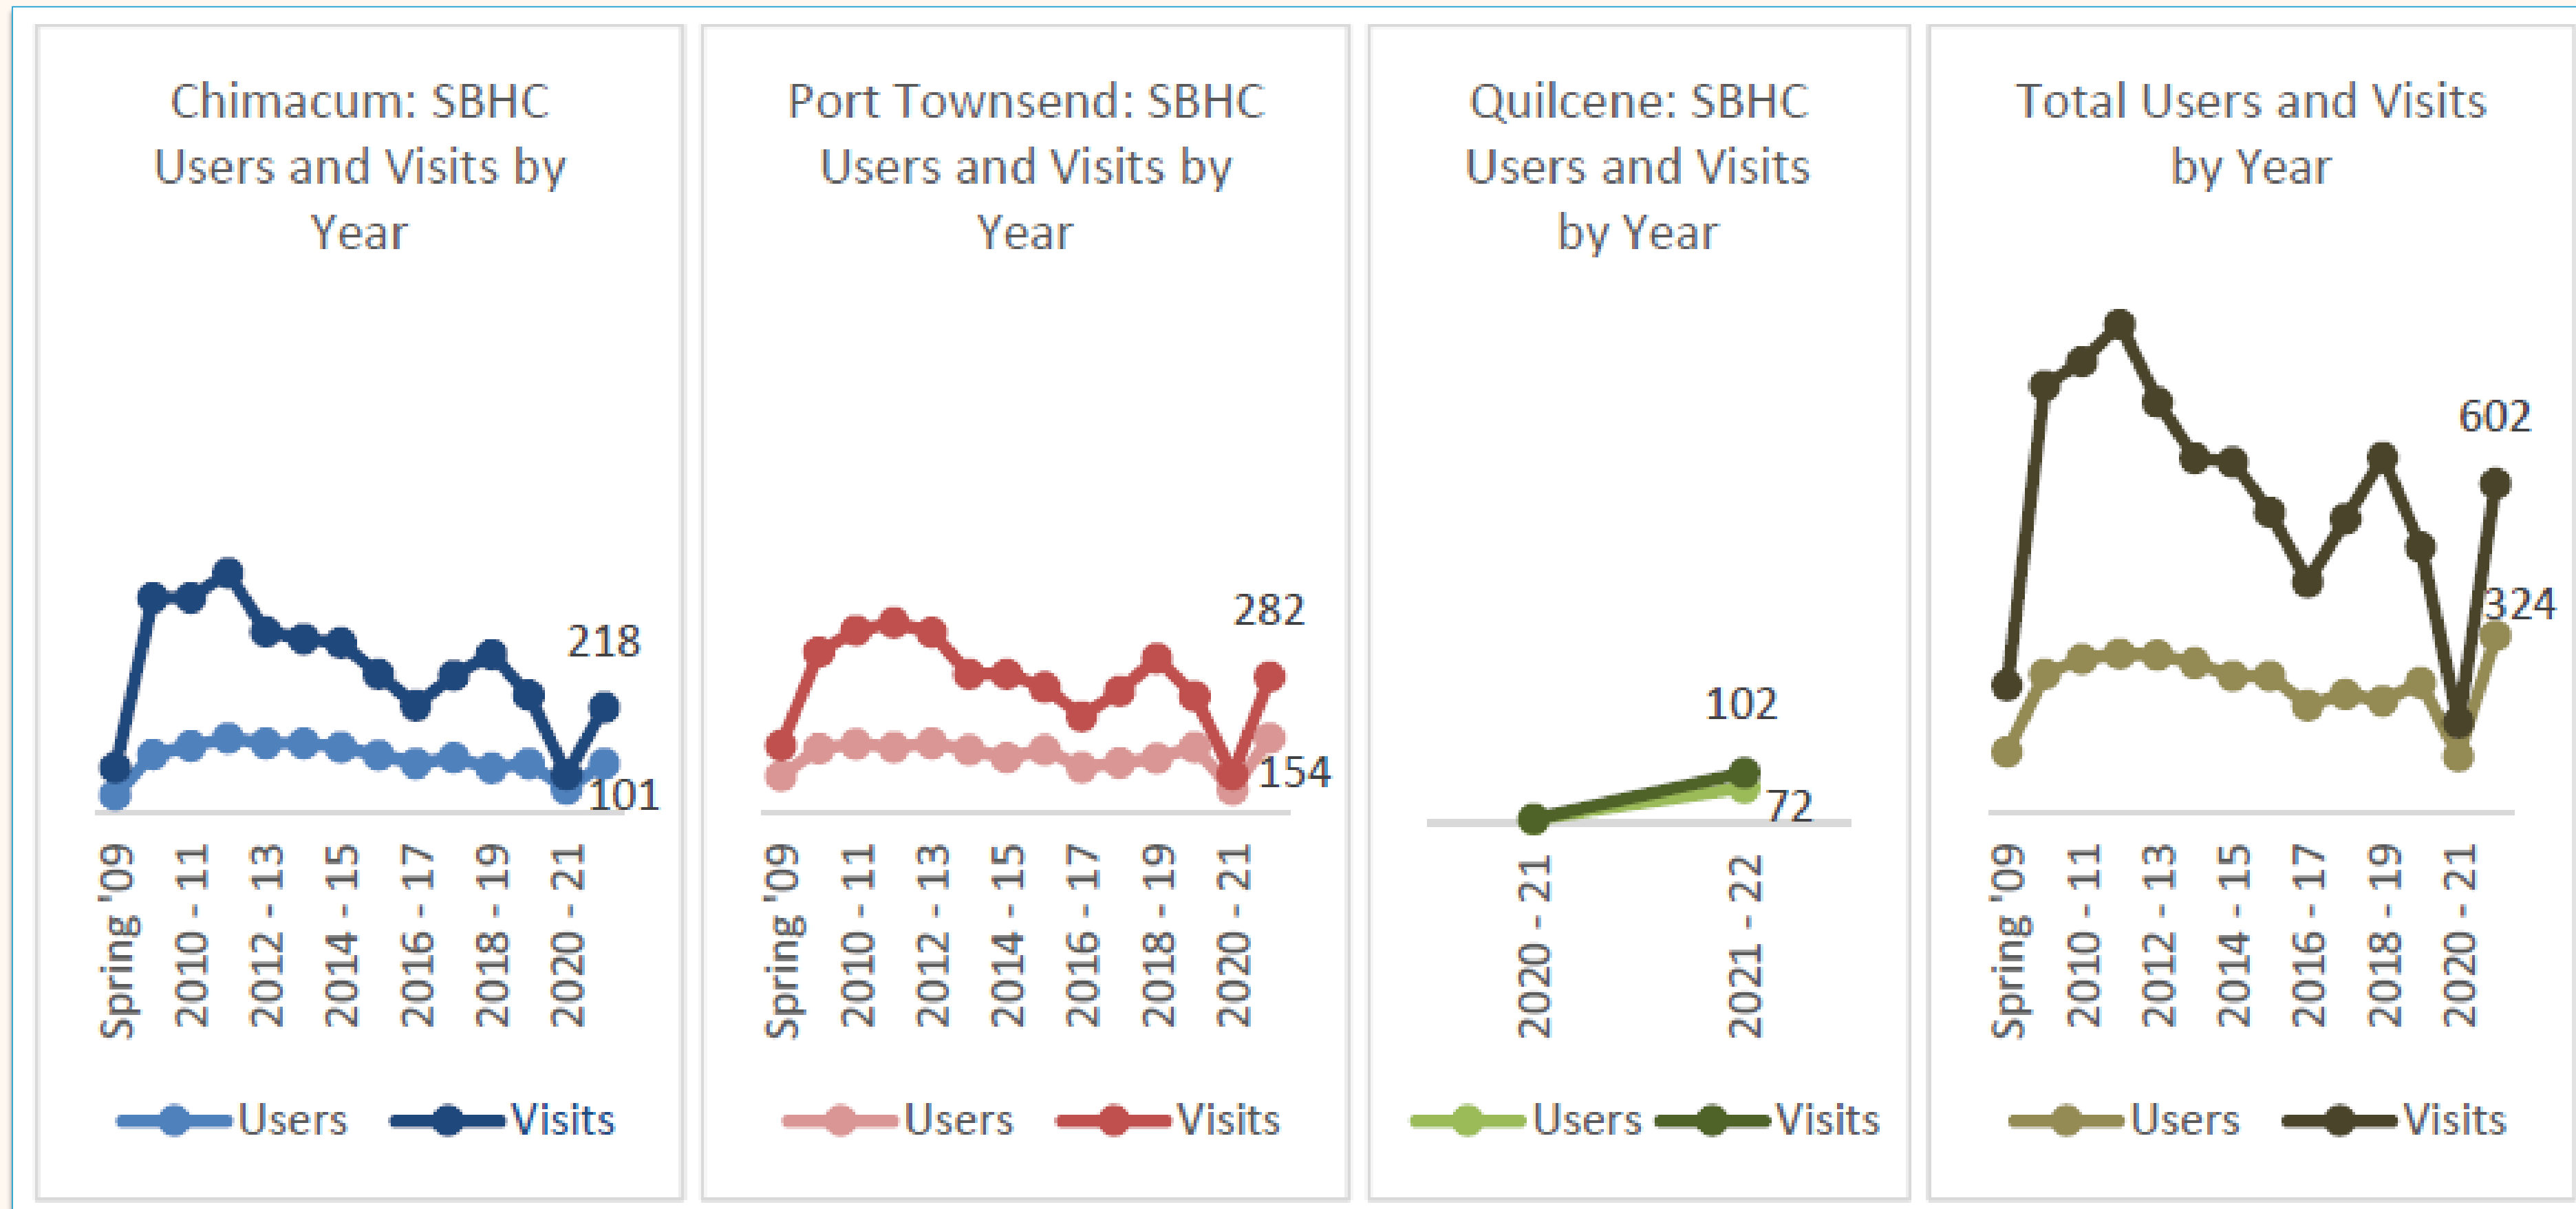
Chimacum: SBHC Users and Visits by Year

218

101

Spring '09
2010 - 11
2012 - 13
2014 - 15
2016 - 17
2018 - 19
2020 - 21

Users Visits

Port Townsend: SBHC Users and Visits by Year

282

154

Spring '09
2010 - 11
2012 - 13
2014 - 15
2016 - 17
2018 - 19
2020 - 21

Users Visits

Quilcene: SBHC Users and Visits by Year

102

72

2020 - 21
2021 - 22

Users Visits

Total Users and Visits by Year

602

324

Spring '09
2010 - 11
2012 - 13
2014 - 15
2016 - 17
2018 - 19
2020 - 21

Users Visits